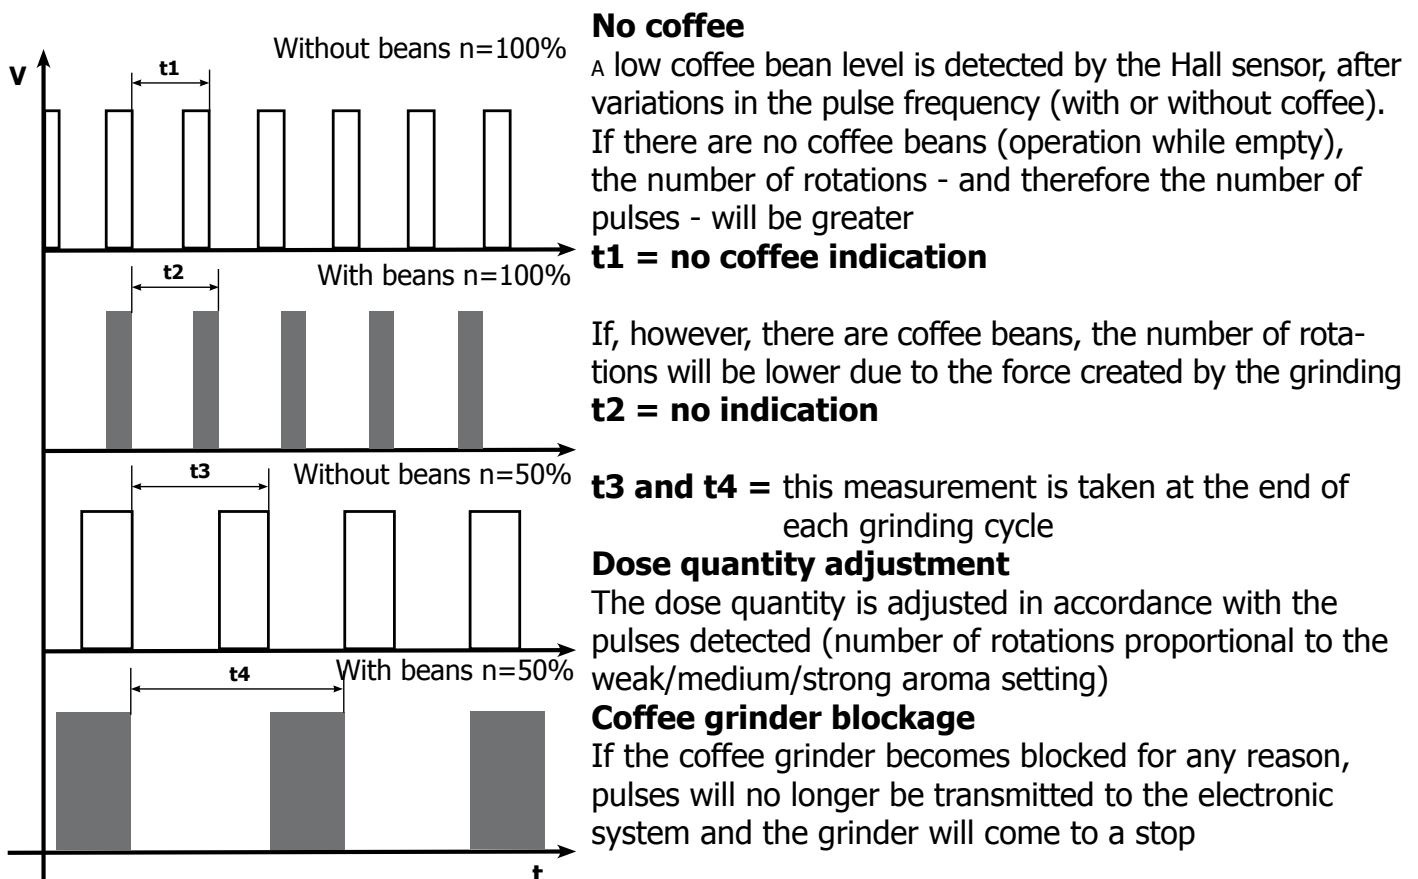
V

t1

Without beans n=100%

t2

With beans n=100%

t3

Without beans n=50%

t4

With beans n=50%

t

**No coffee**

A low coffee bean level is detected by the Hall sensor, after variations in the pulse frequency (with or without coffee). If there are no coffee beans (operation while empty), the number of rotations - and therefore the number of pulses - will be greater

**t1 = no coffee indication**

If, however, there are coffee beans, the number of rotations will be lower due to the force created by the grinding

**t2 = no indication**

**t3 and t4 =** this measurement is taken at the end of each grinding cycle

**Dose quantity adjustment**

The dose quantity is adjusted in accordance with the pulses detected (number of rotations proportional to the weak/medium/strong aroma setting)

**Coffee grinder blockage**

If the coffee grinder becomes blocked for any reason, pulses will no longer be transmitted to the electronic system and the grinder will come to a stop